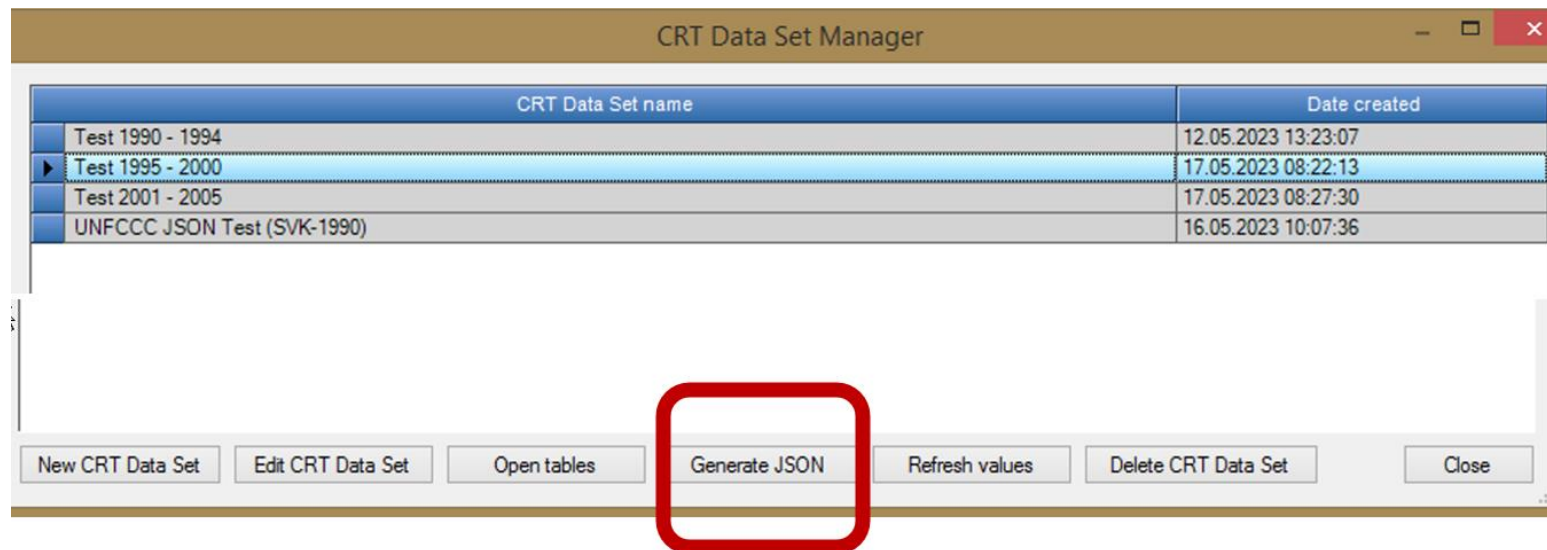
CRT Data Set Manager

| CRT Data Set name | Date created |
|---|---|
| Test 1990 - 1994 | 12.05.2023 13:23:07 |
| Test 1995 - 2000 | 17.05.2023 08:22:13 |
| Test 2001 - 2005 | 17.05.2023 08:27:30 |
| UNFCCC JSON Test (SVK-1990) | 16.05.2023 10:07:36 |

New CRT Data Set
Edit CRT Data Set
Open tables
Generate JSON
Refresh values
Delete CRT Data Set
Close